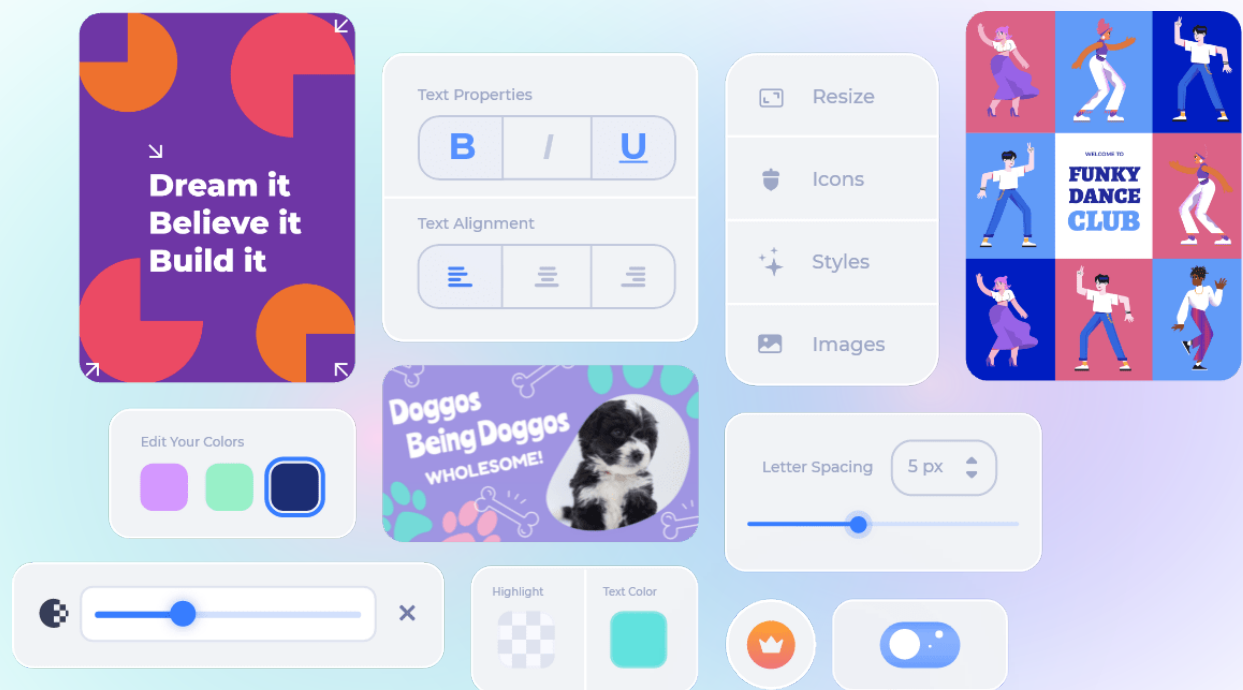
Dream it
Believe it
Build it

Text Properties

B I U

Text Alignment

Resize

Icons

Styles

Images

WELCOME TO
FUNKY
DANCE
CLUB

Edit Your Colors

Doggos
Being Doggos
WHOLESOME!

Letter Spacing 5 px

×

Highlight

Text Color